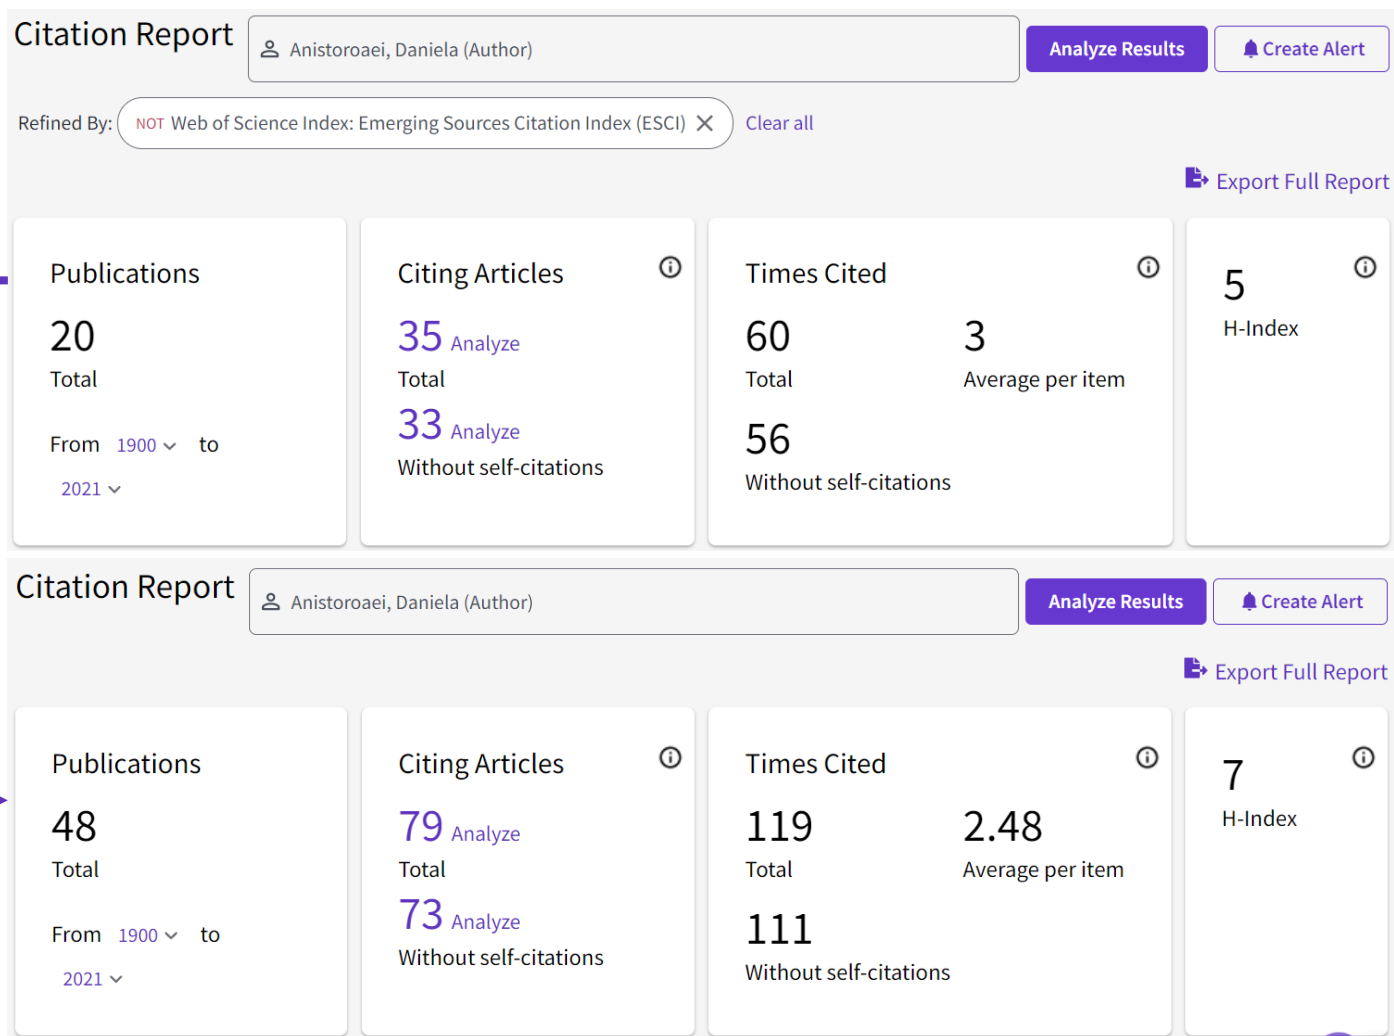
Citation Report
Anistoroaei, Daniela (Author)
Analyze Results
Create Alert

Refined By: NOT Web of Science Index: Emerging Sources Citation Index (ESCI)
Clear all

Export Full Report

Publications
20
Total
From 1900 to
2021

Citing Articles
35 Analyze
Total
33 Analyze
Without self-citations

Times Cited
60
Total
3
Average per item
56
Without self-citations

5
H-Index

Citation Report
Anistoroaei, Daniela (Author)
Analyze Results
Create Alert

Export Full Report

Publications
48
Total
From 1900 to
2021

Citing Articles
79 Analyze
Total
73 Analyze
Without self-citations

Times Cited
119
Total
2.48
Average per item
111
Without self-citations

7
H-Index